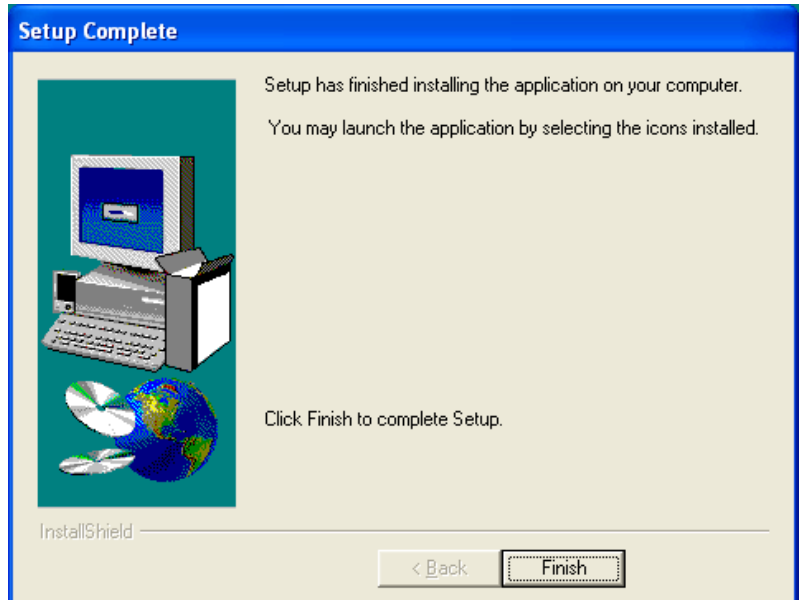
Setup Complete

Setup has finished installing the application on your computer.

You may launch the application by selecting the icons installed.

Click Finish to complete Setup.

InstallShield

< Back

Finish